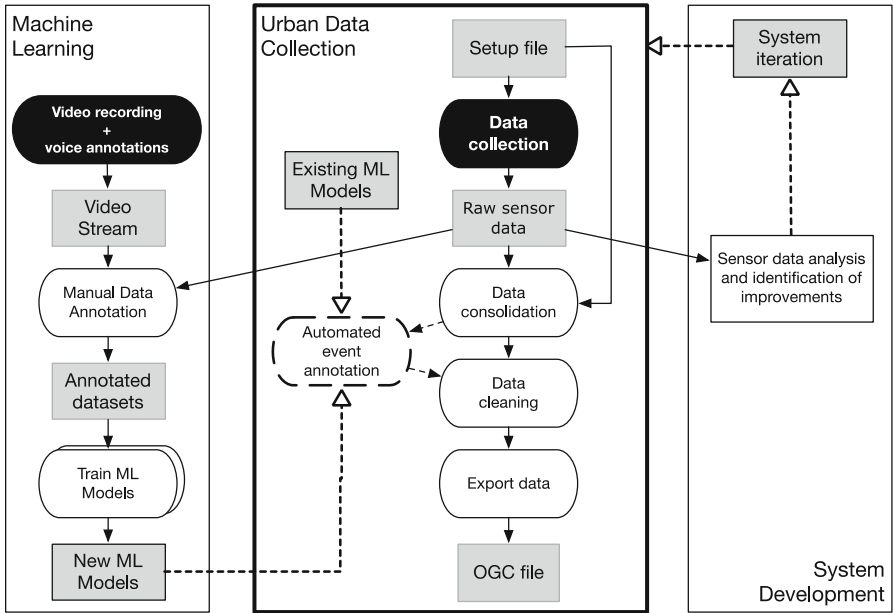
Machine Learning

Video recording + voice annotations

Video Stream

Manual Data Annotation

Annotated datasets

Train ML Models

New ML Models

Urban Data Collection

Setup file

Data collection

Existing ML Models

Raw sensor data

Data consolidation

Automated event annotation

Data cleaning

Export data

OGC file

System iteration

Sensor data analysis and identification of improvements

System Development